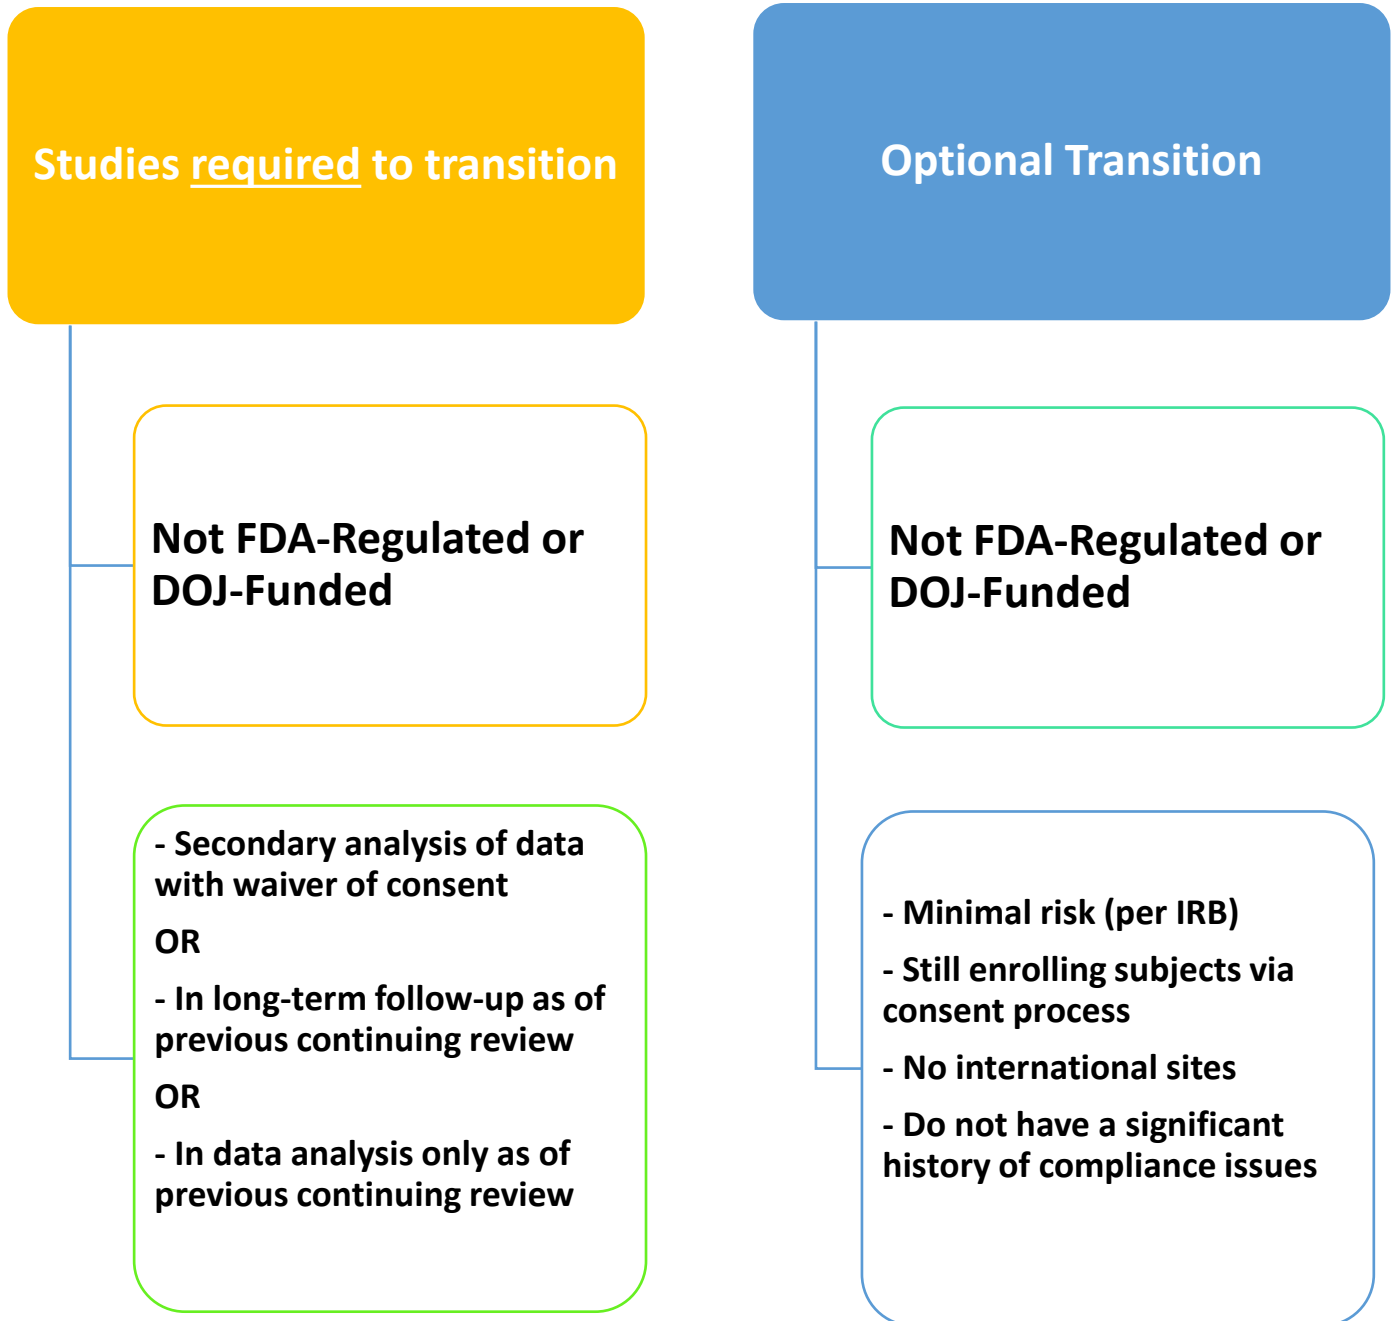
Studies required to transition

Not FDA-Regulated or DOJ-Funded

- Secondary analysis of data with waiver of consent

OR

- In long-term follow-up as of previous continuing review

OR

- In data analysis only as of previous continuing review

Optional Transition

Not FDA-Regulated or DOJ-Funded

- Minimal risk (per IRB)

- Still enrolling subjects via consent process

- No international sites

- Do not have a significant history of compliance issues